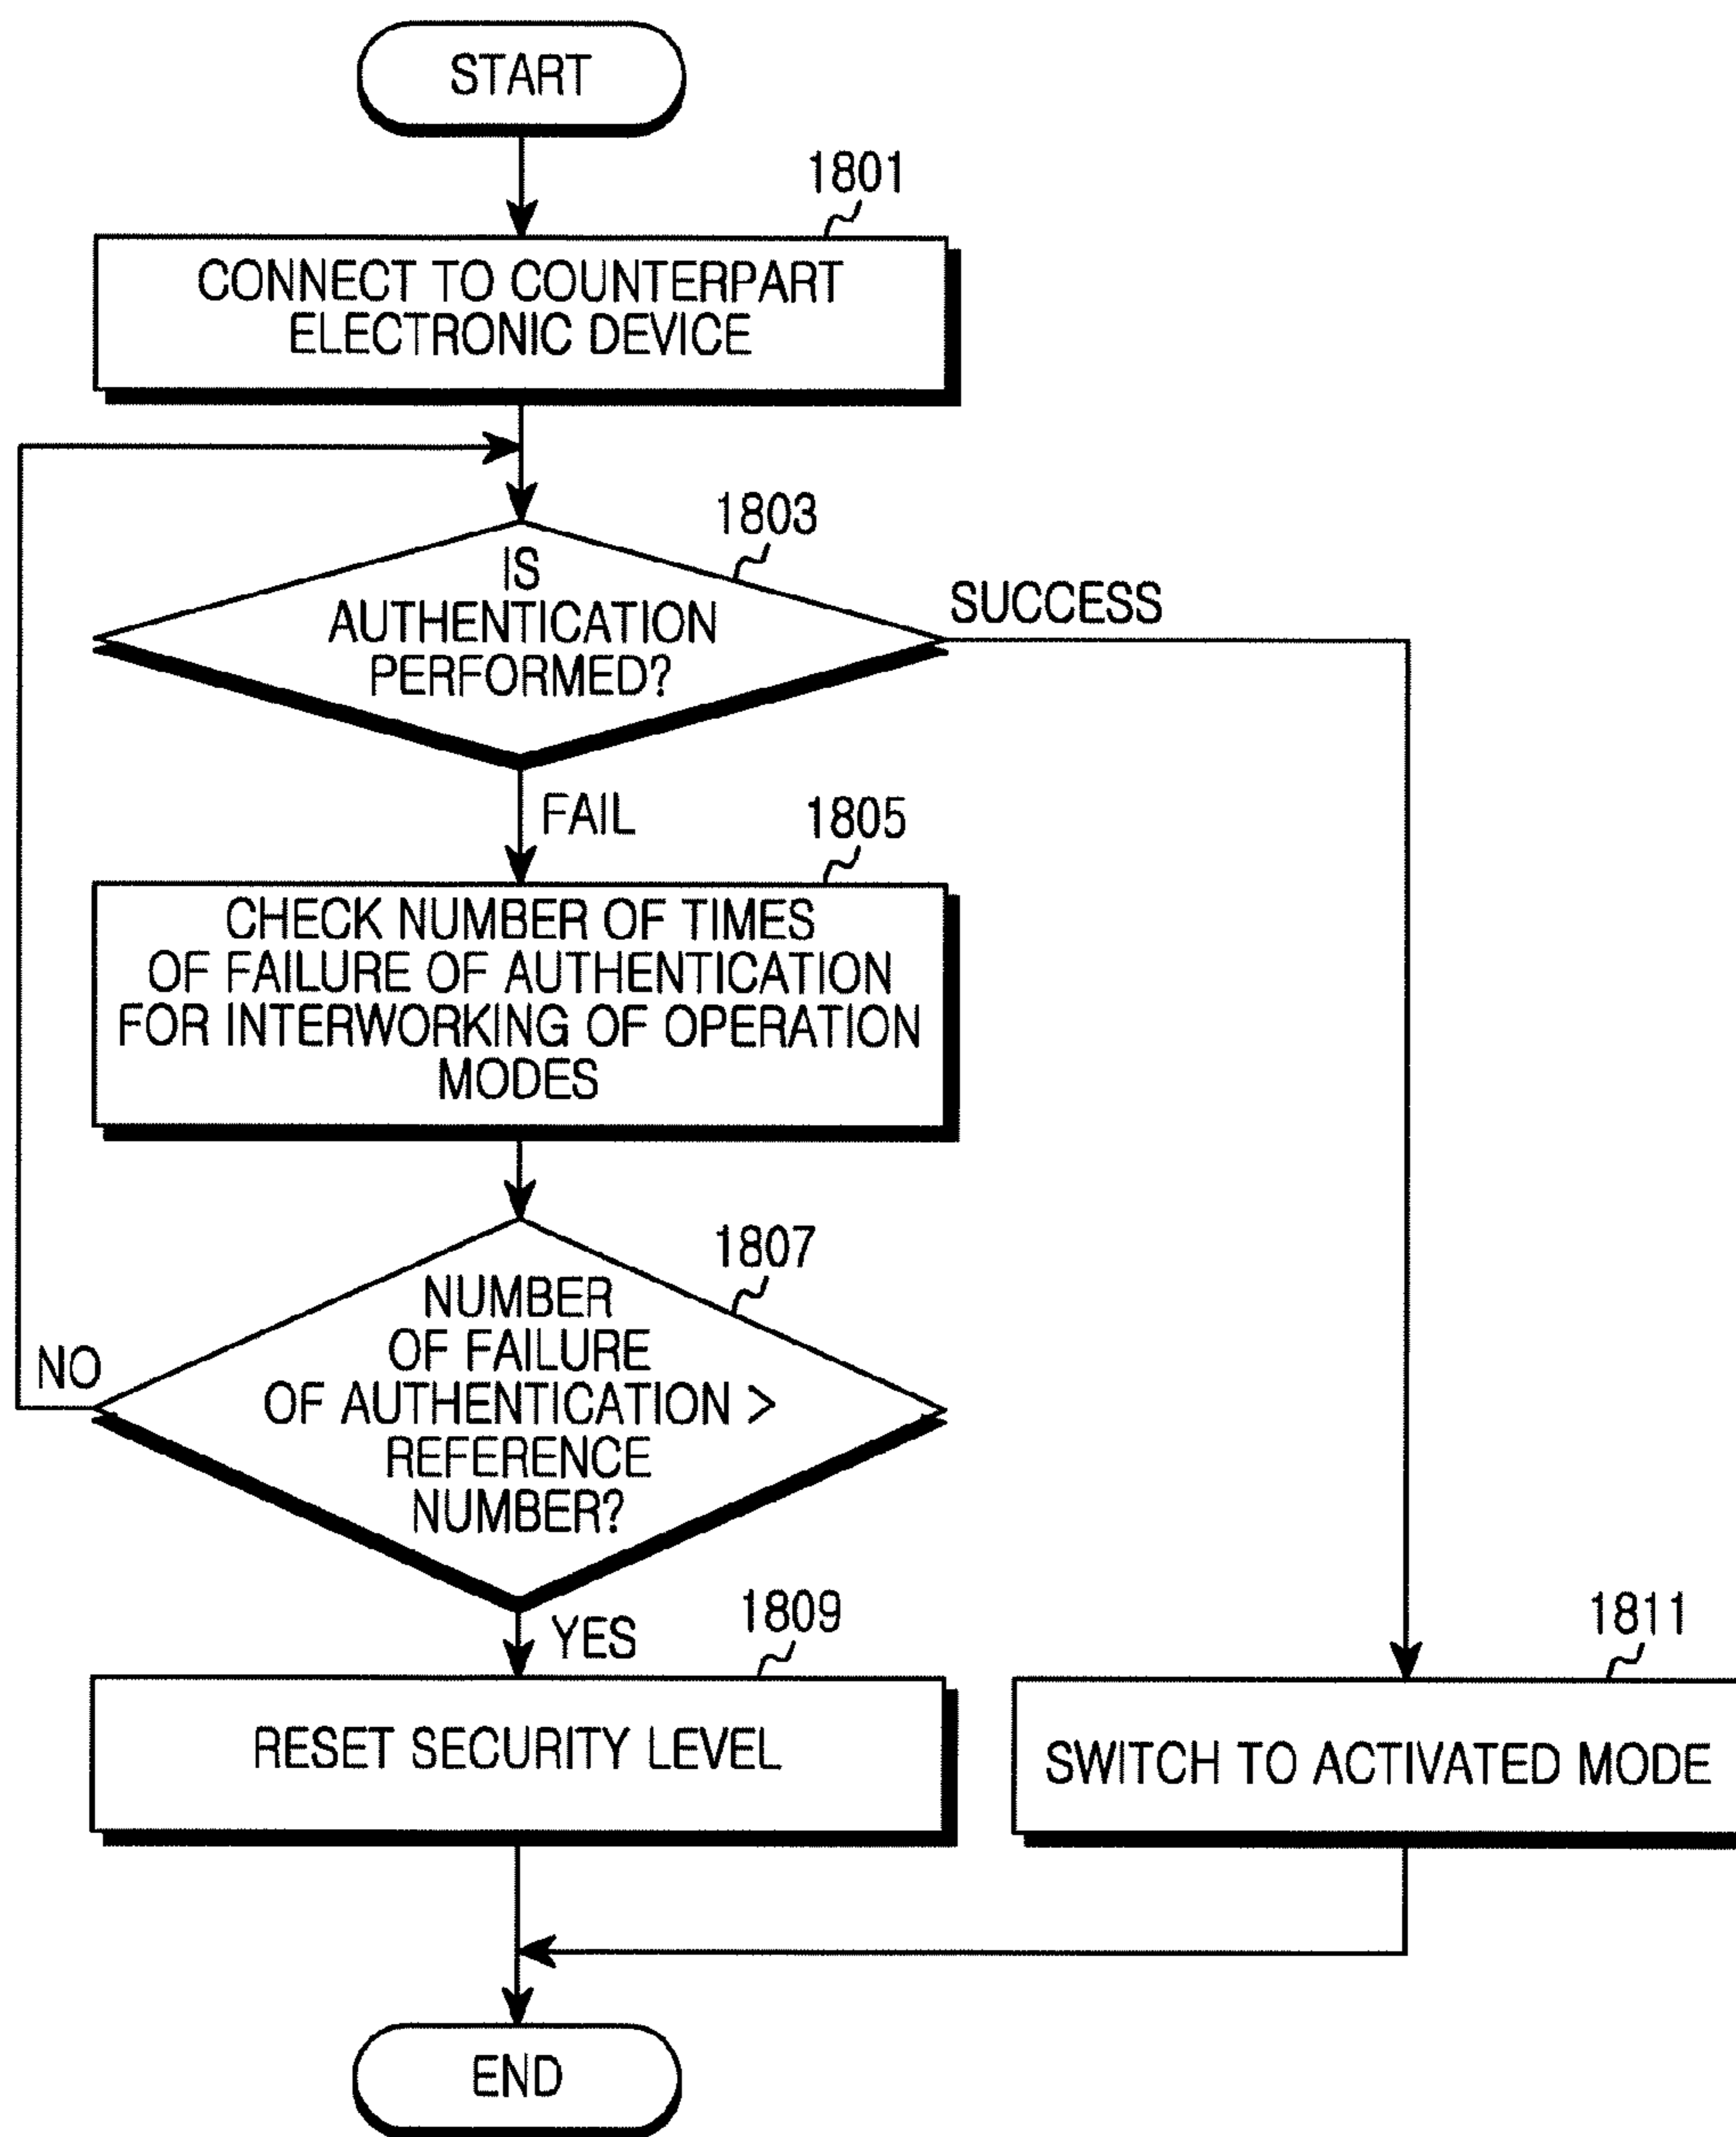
START

1801

CONNECT TO COUNTERPART ELECTRONIC DEVICE

1803

IS AUTHENTICATION PERFORMED?

SUCCESS

FAIL

1805

CHECK NUMBER OF TIMES OF FAILURE OF AUTHENTICATION FOR INTERWORKING OF OPERATION MODES

1807

NUMBER OF FAILURE OF AUTHENTICATION > REFERENCE NUMBER?

NO

YES

1809

RESET SECURITY LEVEL

1811

SWITCH TO ACTIVATED MODE

END